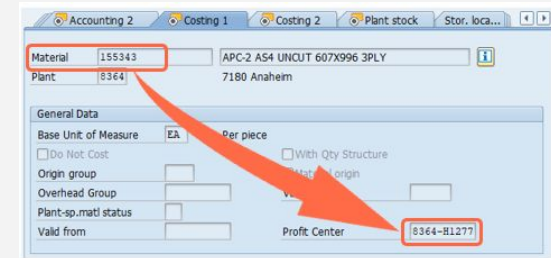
Accounting 2 | Costing 1 | Costing 2 | Plant stock | Stor. loca...

Material 155343 APC-2 AS4 UNCUT 607X996 3PLY
Plant 8364 7180 Anaheim

General Data
Base Unit of Measure EA Per piece
Do Not Cost
With Qty Structure
Origin group
Material origin
Overhead Group
Plant-sp.matl status
Valid from
Profit Center 8364-H1277